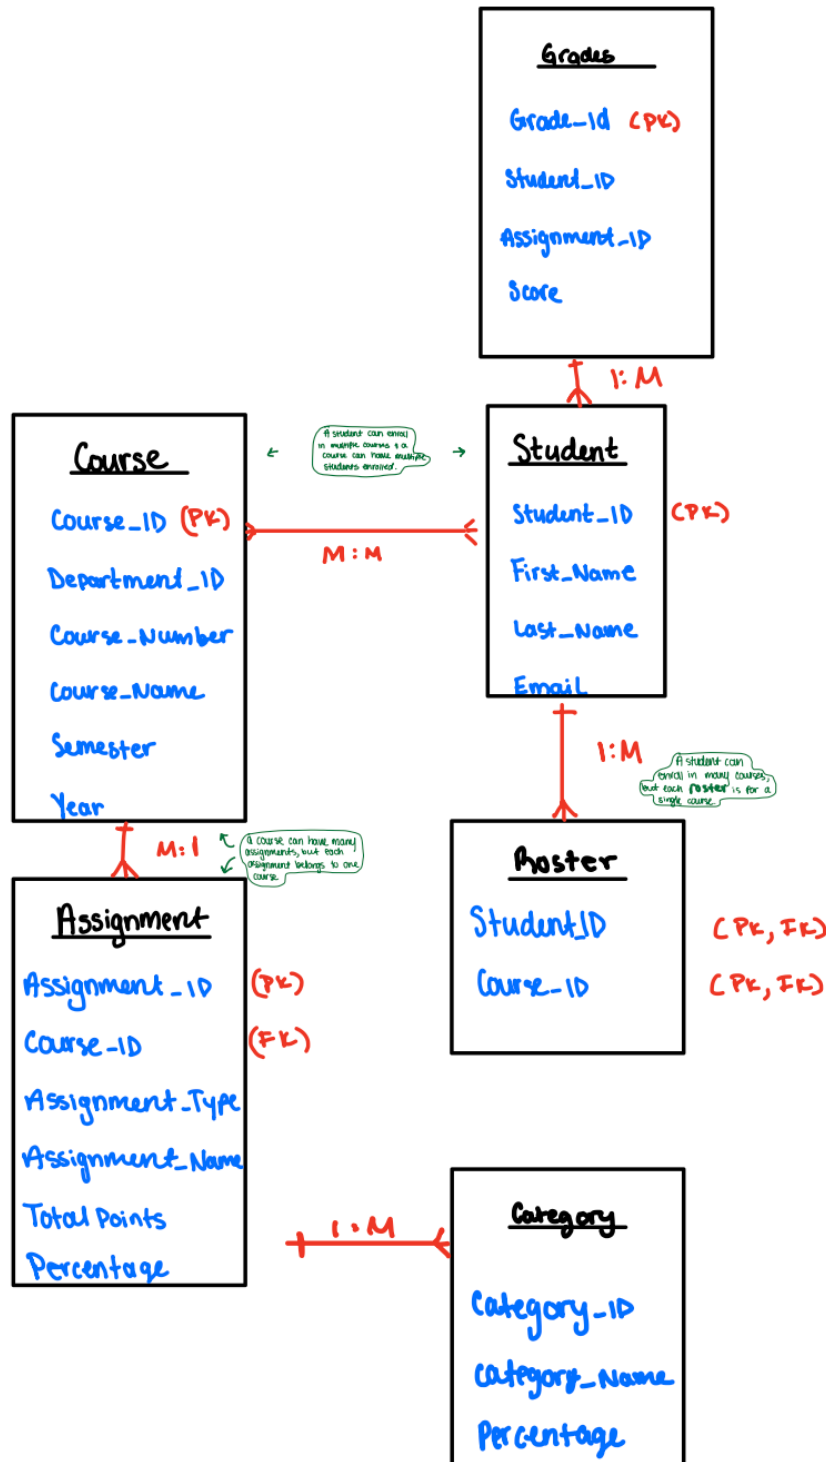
Grades

Grade_Id (PK)

Student_ID

Assignment_ID

Score

1:M

A student can enroll in multiple courses & a course can have multiple students enrolled.

Course

Course_ID (PK)

Department_ID

Course_Number

Course_Name

Semester

Year

M:M

Student

Student_ID (PK)

First_Name

Last_Name

Email

1:M

A student can enroll in many courses, but each roster is for a single course.

M:1

A course can have many assignments, but each assignment belongs to one course.

Assignment

Assignment_ID (PK)

Course-ID (FK)

Assignment_Type

Assignment_Name

Total Points

Percentage

Roster

StudentID (PK, FK)

Course_ID (PK, FK)

1:M

Category

Category_ID

Category_Name

Percentage